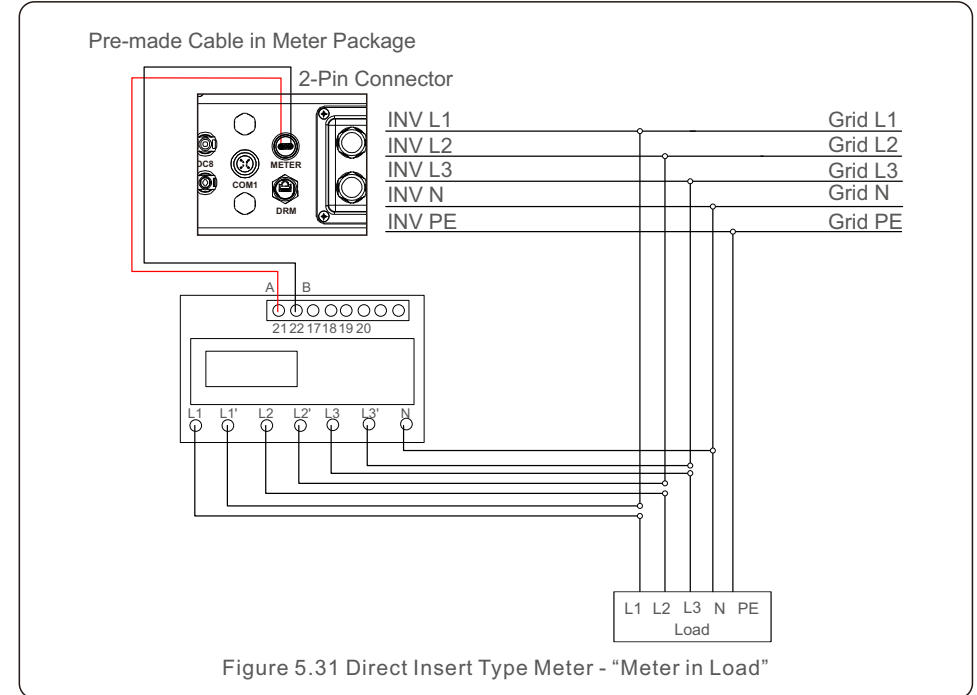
Pre-made Cable in Meter Package

2-Pin Connector

DC8

METER

COM1

DRM

INV L1

INV L2

INV L3

INV N

INV PE

Grid L1

Grid L2

Grid L3

Grid N

Grid PE

A B

21 22 17 18 19 20

L1 L1' L2 L2' L3 L3' N

L1 L2 L3 N PE

Load

Figure 5.31 Direct Insert Type Meter - “Meter in Load”